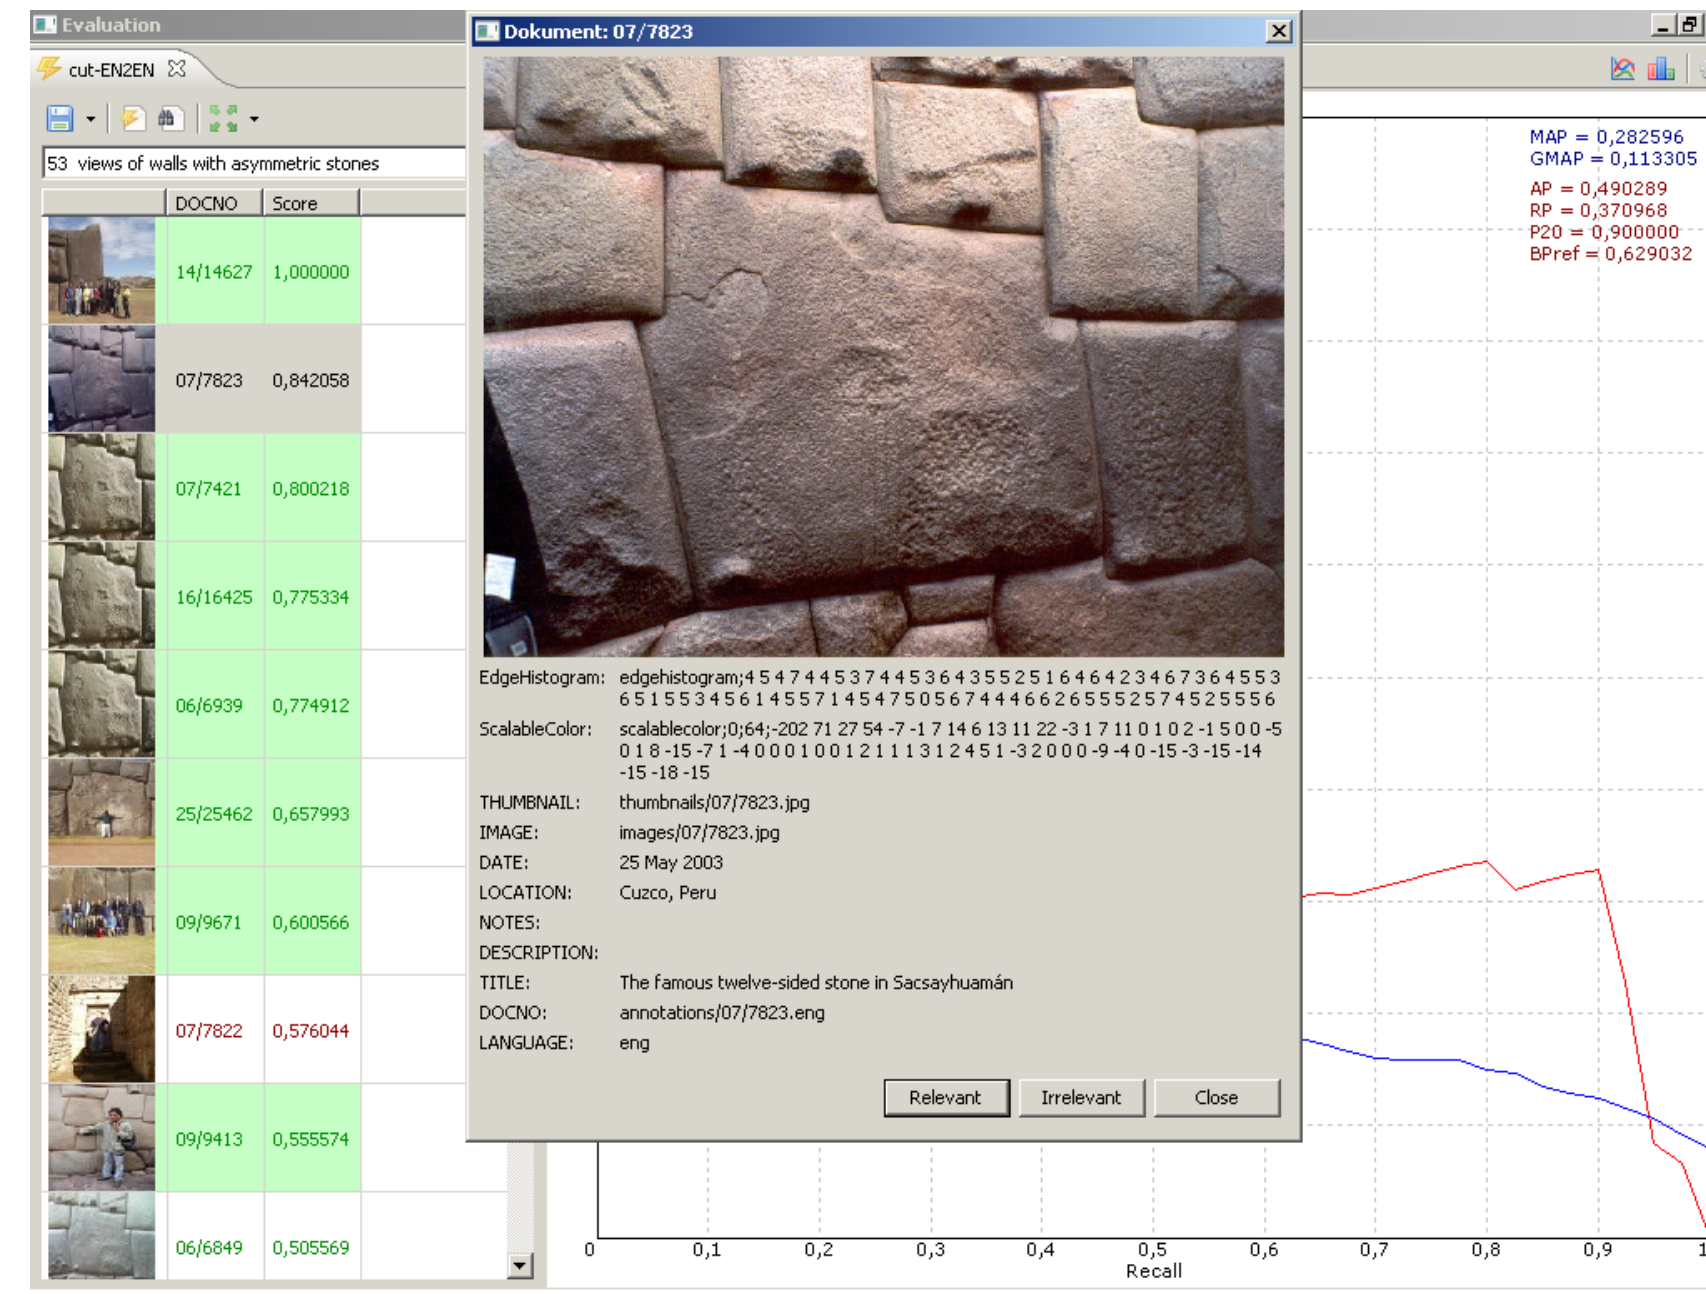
Evaluation

cut-EN2EN

53 views of walls with asymmetric stones

| | DOCNO | Score |
|---|---|---|
| | 14/14627 | 1,000000 |
| | 07/7823 | 0,842058 |
| | 07/7421 | 0,800218 |
| | 16/16425 | 0,775334 |
| | 06/6939 | 0,774912 |
| | 25/25462 | 0,657993 |
| | 09/9671 | 0,600566 |
| | 07/7822 | 0,576044 |
| | 09/9413 | 0,555574 |
| | 06/6849 | 0,505569 |

Dokument: 07/7823

EdgeHistogram: edgehistogram;4 5 4 7 4 4 5 3 7 4 4 5 3 6 4 3 5 5 2 5 1 6 4 6 4 2 3 4 6 7 3 6 4 5 5 3 6 5 1 5 5 3 4 5 6 1 4 5 5 7 1 4 5 4 7 5 0 5 6 7 4 4 4 6 6 2 6 5 5 5 2 5 7 4 5 2 5 5 5 6

ScalableColor: scalablecolor;0;64;-202 71 27 54 -7 -1 7 14 6 13 11 22 -3 1 7 1 1 0 1 0 2 -1 5 0 0 -5 0 1 8 -15 -7 1 -4 0 0 0 1 0 0 1 2 1 1 1 3 1 2 4 5 1 -3 2 0 0 0 -9 -4 0 -15 -3 -15 -14 -15 -18 -15

THUMBNAIL: thumbnails/07/7823.jpg

IMAGE: images/07/7823.jpg

DATE: 25 May 2003

LOCATION: Cuzco, Peru

NOTES:

DESCRIPTION:

TITLE: The famous twelve-sided stone in Sacsayhuamán

DOCNO: annotations/07/7823.eng

LANGUAGE: eng

Relevant Irrelevant Close

MAP = 0,282596
GMAP = 0,113305
AP = 0,490289
RP = 0,370968
P20 = 0,900000
BPref = 0,629032

0 0,1 0,2 0,3 0,4 0,5 0,6 0,7 0,8 0,9 1
Recall